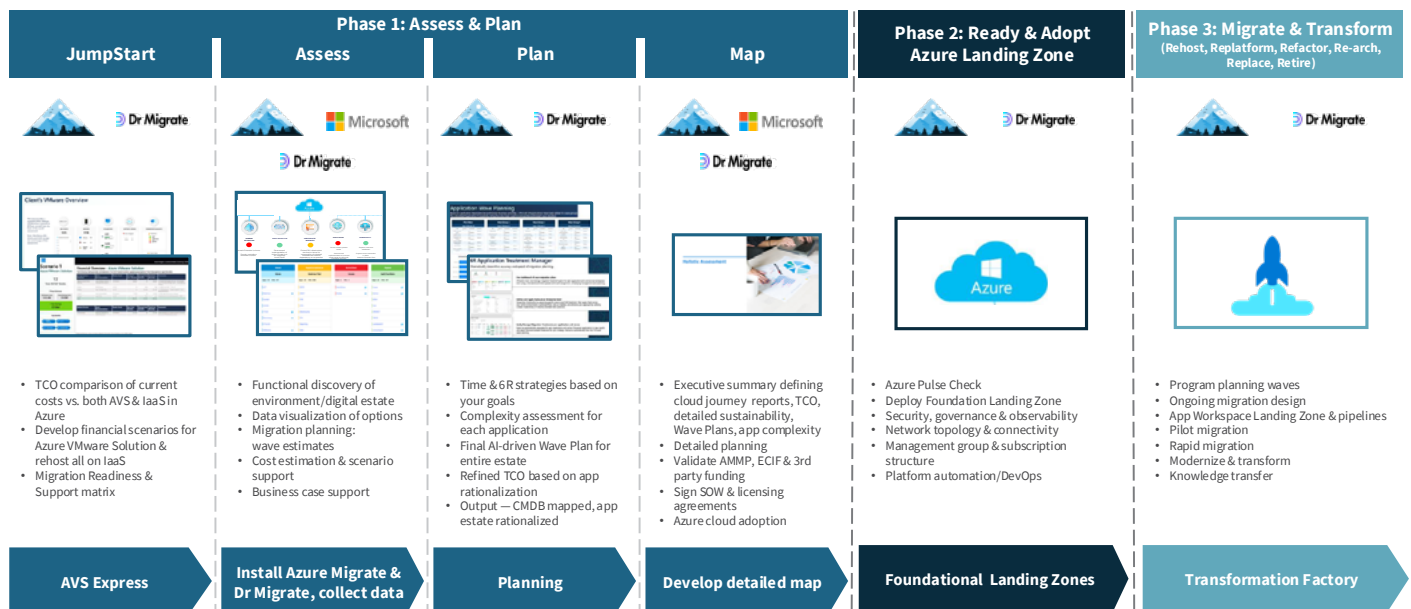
Phase 1: Assess & Plan

JumpStart

Dr Migrate

Client's VMware Overview

Scenario 1

Financial Overview

TCO comparison of current costs vs. both AVS & IaaS in Azure
Develop financial scenarios for Azure VMware Solution & rehost all on IaaS
Migration Readiness & Support matrix

AVS Express

Assess

Microsoft

Dr Migrate

Functional discovery of environment/digital estate
Data visualization of options
Migration planning: wave estimates
Cost estimation & scenario support
Business case support

Install Azure Migrate & Dr Migrate, collect data

Plan

Dr Migrate

Application Wave Planning

6R Application Treatment Manager

Time & 6R strategies based on your goals
Complexity assessment for each application
Final AI-driven Wave Plan for entire estate
Refined TCO based on app rationalization
Output — CMDB mapped, app estate rationalized

Planning

Map

Microsoft

Dr Migrate

Holistic Assessment

Executive summary defining cloud journey reports, TCO, detailed sustainability, Wave Plans, app complexity
Detailed planning
Validate AMMP, ECIF & 3rd party funding
Sign SOW & licensing agreements
Azure cloud adoption

Develop detailed map

Phase 2: Ready & Adopt Azure Landing Zone

Dr Migrate

Azure

Azure Pulse Check
Deploy Foundation Landing Zone
Security, governance & observability
Network topology & connectivity
Management group & subscription structure
Platform automation/DevOps

Foundational Landing Zones

Phase 3: Migrate & Transform
(Rehost, Replatform, Refactor, Re-arch, Replace, Retire)

Dr Migrate

Program planning waves
Ongoing migration design
App Workspace Landing Zone & pipelines
Pilot migration
Rapid migration
Modernize & transform
Knowledge transfer

Transformation Factory